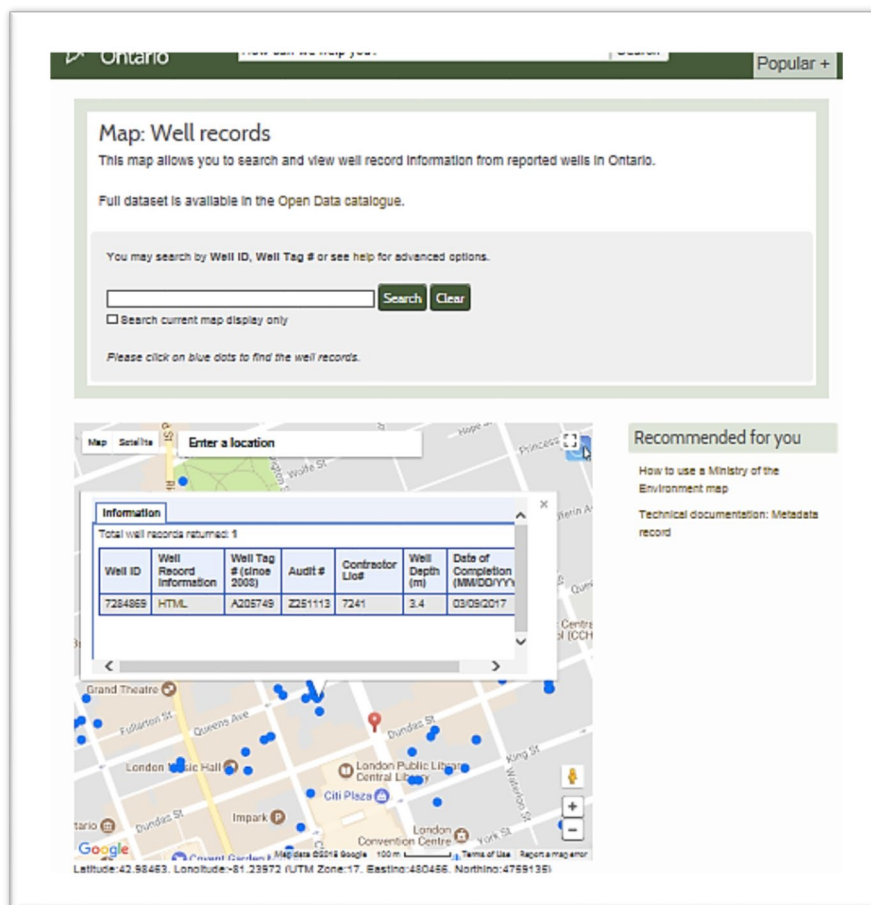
Ontario

Popular +

Map: Well records

This map allows you to search and view well record information from reported wells in Ontario.

Full dataset is available in the Open Data catalogue.

You may search by Well ID, Well Tag # or see help for advanced options.

Search Clear

☐ Search current map display only

Please click on blue dots to find the well records.

Map Satellite Enter a location

Information

Total well records returned: 1

| Well ID | Well Record Information | Well Tag # (since 2003) | Audit # | Contractor Lic# | Well Depth (m) | Date of Completion (MM/DD/YYY |
|---|---|---|---|---|---|---|
| 7284869 | HTML | A205749 | Z251113 | 7241 | 3.4 | 03/09/2017 |

Recommended for you

How to use a Ministry of the Environment map

Technical documentation: Metadata record

Wolfe St
Princess
Grand Theatre
Fullarton St
Queens Ave
Dundas St
King St
Waterloo St
London Music Hall
London Public Library Central Library
Citi Plaza
Impark
London Convention Centre
York St
Dundas St
Google
Map data ©2018 Google 100 m Terms of Use Report a map error

Latitude:42.98463, Longitude:-81.23972 (UTM Zone:17, Easting:480456, Northing:4759135)